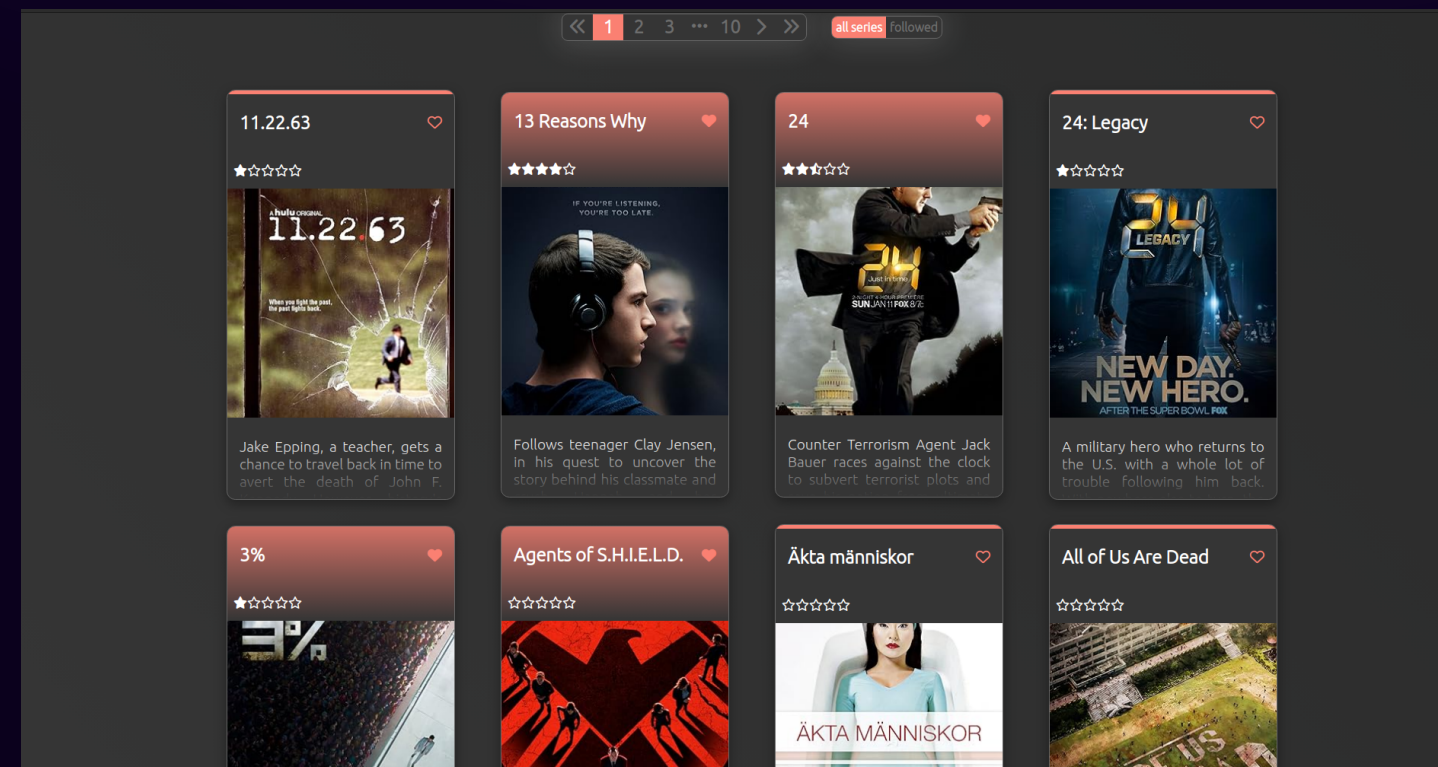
« 1 2 3 ••• 10 › »

all series followed

11.22.63

A hulu ORIGINAL 11.22.63

When you fight the past, the past fights back.

Jake Epping, a teacher, gets a chance to travel back in time to avert the death of John F.

13 Reasons Why

IF YOU'RE LISTENING, YOU'RE TOO LATE.

Follows teenager Clay Jensen, in his quest to uncover the story behind his classmate and

24

24 Just in time

SUN JAN 11 FOX

Counter Terrorism Agent Jack Bauer races against the clock to subvert terrorist plots and

24: Legacy

24 LEGACY

NEW DAY. NEW HERO.

AFTER THE SUPER BOWL FOX

A military hero who returns to the U.S. with a whole lot of trouble following him back.

3%

3%

Agents of S.H.I.E.L.D.

Äkta människor

ÄKTA MÄNNISKOR

All of Us Are Dead